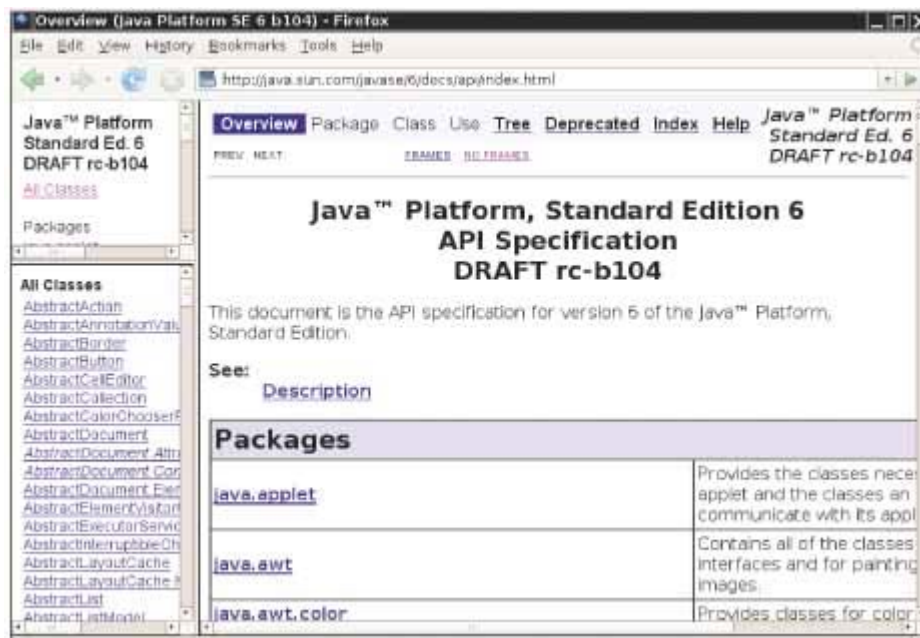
Overview (Java Platform SE 6 b104) - Firefox

File Edit View History Bookmarks Tools Help

http://java.sun.com/javase/6/docs/api/index.html

Java™ Platform Standard Ed. 6 DRAFT rc-b104

All Classes

Packages

All Classes
AbstractAction
AbstractAnnotationValu
AbstractBorder
AbstractButton
AbstractCellEditor
AbstractCollection
AbstractColorChooserP
AbstractDocument
AbstractDocument.Attri
AbstractDocument.Con
AbstractDocument.Elem
AbstractElementVisitor
AbstractExecutorServic
AbstractInterruptibleCh
AbstractLayoutCache
AbstractLayoutCache.N
AbstractList
AbstractListModel

Overview Package Class Use Tree Deprecated Index Help

Java™ Platform Standard Ed. 6 DRAFT rc-b104

PREV NEXT FRAMES NO FRAMES

Java™ Platform, Standard Edition 6
API Specification
DRAFT rc-b104

This document is the API specification for version 6 of the Java™ Platform, Standard Edition.

See:
Description

| Packages | |
|---|---|
| java.applet | Provides the classes nece applet and the classes an communicate with its appl |
| java.awt | Contains all of the classes interfaces and for painting images. |
| java.awt.color | Provides classes for color |